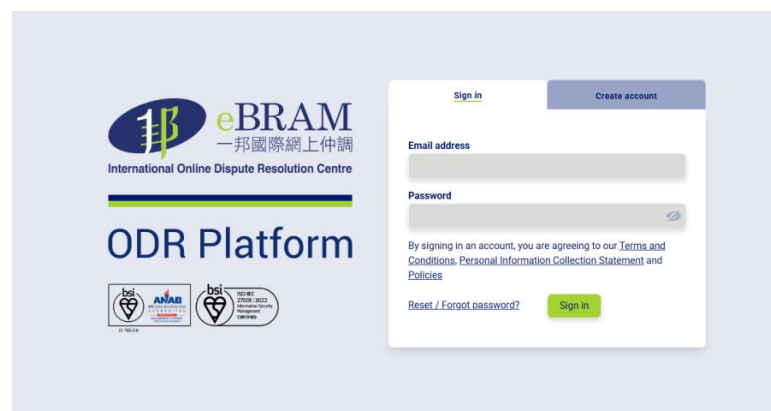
eBRAM
一邦國際網上仲調
International Online Dispute Resolution Centre

ODR Platform

bsi ANAB
bsi ISO/IEC 27001:2022 Information Security Management CERTIFIED

Sign in

Create account

Email address

Password

By signing in an account, you are agreeing to our Terms and Conditions, Personal Information Collection Statement and Policies

Reset / Forgot password?

Sign in